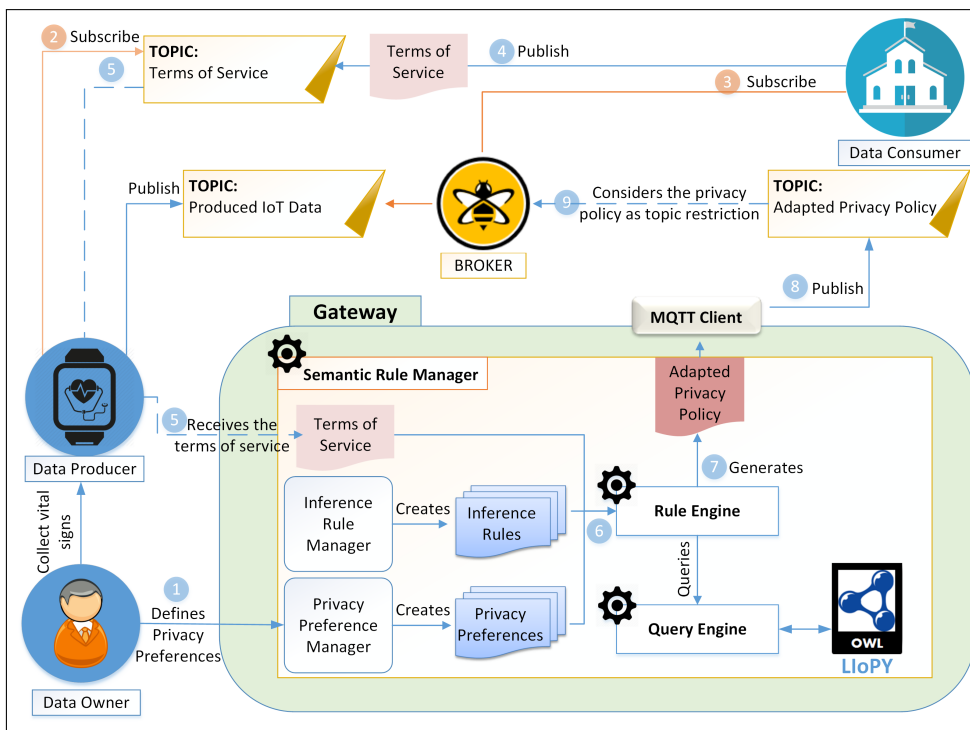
2 Subscribe

TOPIC:
Terms of Service

5

Terms of Service

4 Publish

3 Subscribe

Data Consumer

Publish

TOPIC:
Produced IoT Data

9 Considers the privacy policy as topic restriction

TOPIC:
Adapted Privacy Policy

BROKER

8 Publish

Gateway

MQTT Client

Semantic Rule Manager

Adapted Privacy Policy

Data Producer

5 Receives the terms of service

Terms of Service

7 Generates

Inference Rule Manager

Creates

Inference Rules

6

Rule Engine

Collect vital signs

Queries

1
Defines Privacy Preferences

Privacy Preference Manager

Creates

Privacy Preferences

Query Engine

OWL

LIoPY

Data Owner